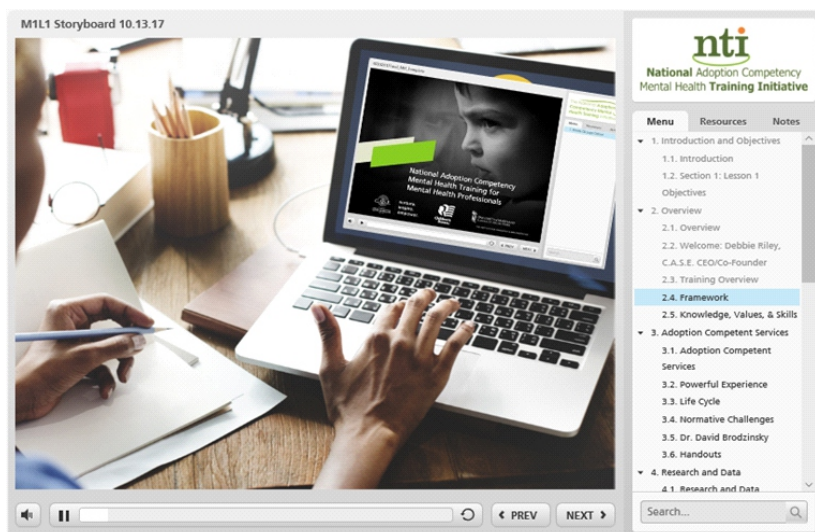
M1L1 Storyboard 10.13.17

National Adoption Competency
Mental Health Training for
Mental Health Professionals

nti
National Adoption Competency
Mental Health Training Initiative

Menu
Resources
Notes

1. Introduction and Objectives
1.1. Introduction
1.2. Section 1: Lesson 1 Objectives
2. Overview
2.1. Overview
2.2. Welcome: Debbie Riley, C.A.S.E. CEO/Co-Founder
2.3. Training Overview
2.4. Framework
2.5. Knowledge, Values, & Skills
3. Adoption Competent Services
3.1. Adoption Competent Services
3.2. Powerful Experience
3.3. Life Cycle
3.4. Normative Challenges
3.5. Dr. David Brodzinsky
3.6. Handouts
4. Research and Data
4.1. Research and Data

Search...

PREV
NEXT